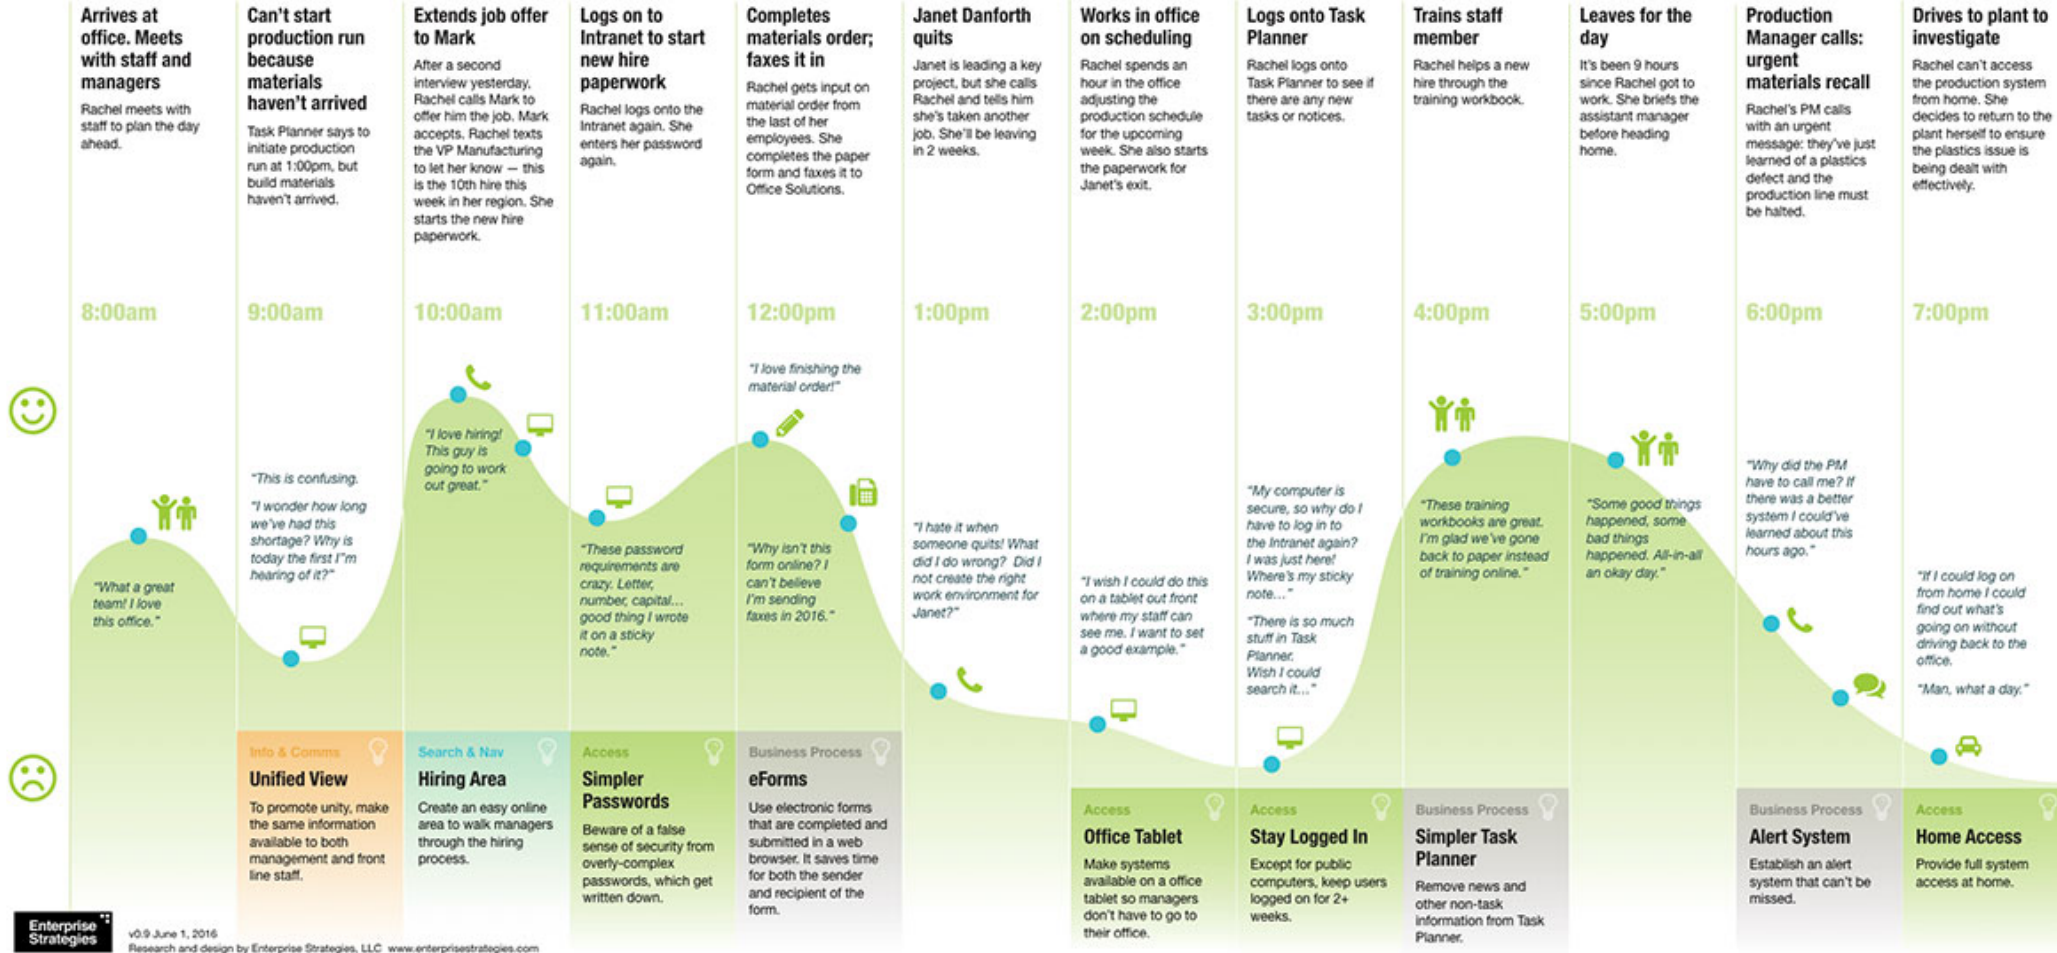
Arrives at office. Meets with staff and managers
Rachel meets with staff to plan the day ahead.

Can't start production run because materials haven't arrived
Task Planner says to initiate production run at 1:00pm, but build materials haven't arrived.

Extends job offer to Mark
After a second interview yesterday, Rachel calls Mark to offer him the job. Mark accepts. Rachel texts the VP Manufacturing to let her know — this is the 10th hire this week in her region. She starts the new hire paperwork.

Logs on to Intranet to start new hire paperwork
Rachel logs onto the Intranet again. She enters her password again.

Completes materials order; faxes it in
Rachel gets input on material order from the last of her employees. She completes the paper form and faxes it to Office Solutions.

Janet Danforth quits
Janet is leading a key project, but she calls Rachel and tells him she's taken another job. She'll be leaving in 2 weeks.

Works in office on scheduling
Rachel spends an hour in the office adjusting the production schedule for the upcoming week. She also starts the paperwork for Janet's exit.

Logs onto Task Planner
Rachel logs onto Task Planner to see if there are any new tasks or notices.

Trains staff member
Rachel helps a new hire through the training workbook.

Leaves for the day
It's been 9 hours since Rachel got to work. She briefs the assistant manager before heading home.

Production Manager calls: urgent materials recall
Rachel's PM calls with an urgent message: they've just learned of a plastics defect and the production line must be halted.

Drives to plant to investigate
Rachel can't access the production system from home. She decides to return to the plant herself to ensure the plastics issue is being dealt with effectively.

8:00am 9:00am 10:00am 11:00am 12:00pm 1:00pm 2:00pm 3:00pm 4:00pm 5:00pm 6:00pm 7:00pm

"What a great team! I love this office."

"This is confusing.
"I wonder how long we've had this shortage? Why is today the first I"m hearing of it?"

"I love hiring! This guy is going to work out great."

"These password requirements are crazy. Letter, number, capital... good thing I wrote it on a sticky note."

"I love finishing the material order!"

"Why isn't this form online? I can't believe I'm sending faxes in 2016."

"I hate it when someone quits! What did I do wrong? Did I not create the right work environment for Janet?"

"I wish I could do this on a tablet out front where my staff can see me. I want to set a good example."

"My computer is secure, so why do I have to log in to the Intranet again? I was just here! Where's my sticky note..."
"There is so much stuff in Task Planner. Wish I could search it..."

"These training workbooks are great. I'm glad we've gone back to paper instead of training online."

"Some good things happened, some bad things happened. All-in-all an okay day."

"Why did the PM have to call me? If there was a better system I could've learned about this hours ago."

"If I could log on from home I could find out what's going on without driving back to the office.
"Man, what a day."

Info & Comms
Unified View
To promote unity, make the same information available to both management and front line staff.

Search & Nav
Hiring Area
Create an easy online area to walk managers through the hiring process.

Access
Simpler Passwords
Beware of a false sense of security from overly-complex passwords, which get written down.

Business Process
eForms
Use electronic forms that are completed and submitted in a web browser. It saves time for both the sender and recipient of the form.

Access
Office Tablet
Make systems available on a office tablet so managers don't have to go to their office.

Access
Stay Logged In
Except for public computers, keep users logged on for 2+ weeks.

Business Process
Simpler Task Planner
Remove news and other non-task information from Task Planner.

Business Process
Alert System
Establish an alert system that can't be missed.

Access
Home Access
Provide full system access at home.

Enterprise Strategies
v0.9 June 1, 2016
Research and design by Enterprise Strategies, LLC www.enterprisestrategies.com